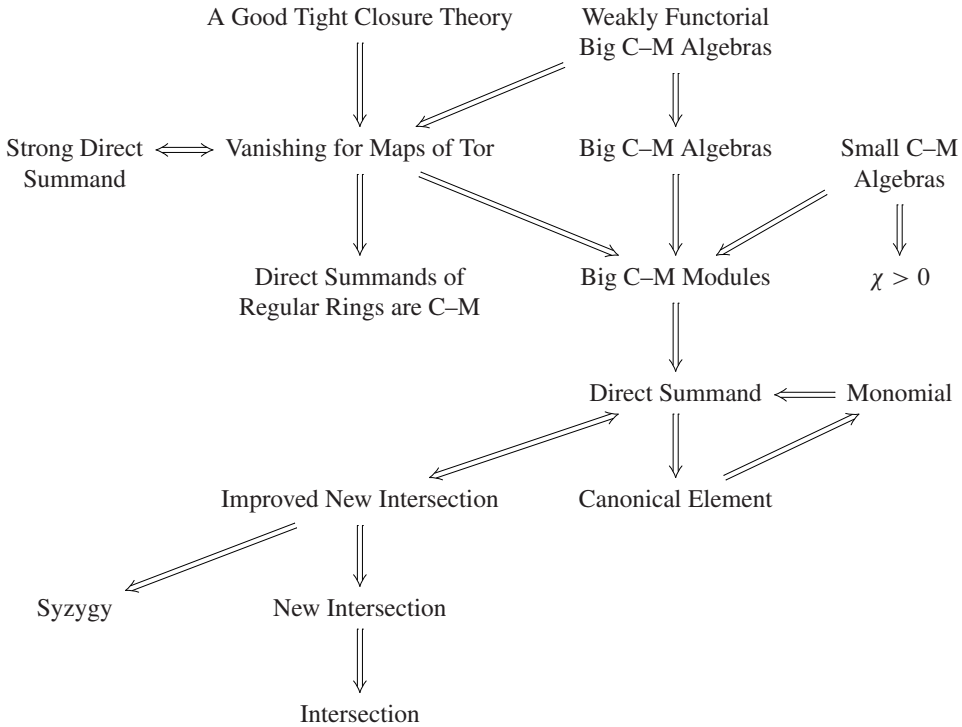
A Good Tight Closure Theory

Weakly Functorial Big C–M Algebras

Strong Direct Summand $\Longleftrightarrow$ Vanishing for Maps of Tor

Big C–M Algebras

Small C–M Algebras

Direct Summands of Regular Rings are C–M

Big C–M Modules

$\chi > 0$

Direct Summand $\Longleftarrow$ Monomial

Improved New Intersection

Canonical Element

Syzygy

New Intersection

Intersection